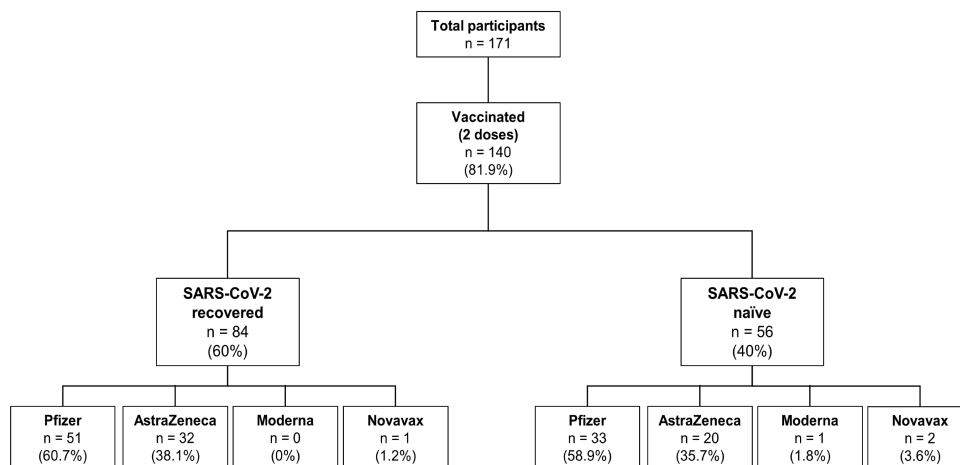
Total participants
n = 171

Vaccinated
(2 doses)
n = 140
(81.9%)

SARS-CoV-2
recovered
n = 84
(60%)

SARS-CoV-2
naïve
n = 56
(40%)

Pfizer
n = 51
(60.7%)

AstraZeneca
n = 32
(38.1%)

Moderna
n = 0
(0%)

Novavax
n = 1
(1.2%)

Pfizer
n = 33
(58.9%)

AstraZeneca
n = 20
(35.7%)

Moderna
n = 1
(1.8%)

Novavax
n = 2
(3.6%)